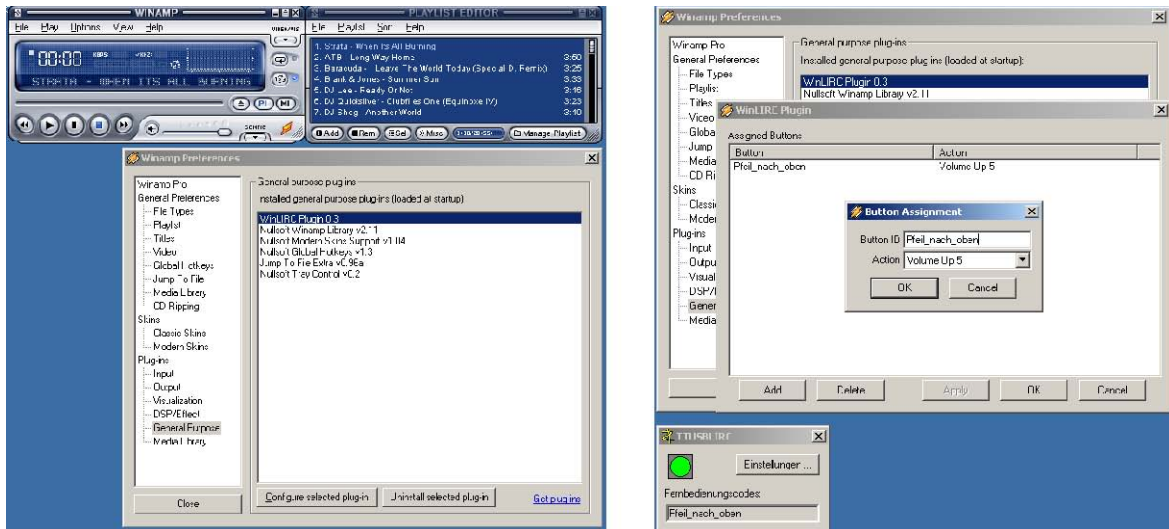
WINAMP
File Play Options View Help
00:00
STRATA - WHEN ITS ALL BURNING

PLAYLIST EDITOR
File Playlist Sort Help
1. Strata - When Its All Burning
2. ATB - Long Way Home 3:60
3. Barracuda - Leave The World Today (Special D. Remix) 3:25
4. Blank & Jones - Summer Sun 3:33
5. DJ Lee - Ready Or Not 3:16
6. DJ Quicksilver - Clubfiles One (Equinoxe IV) 3:23
7. DJ Shog - Another World 3:10
Add Rem Sel Misc Manage Playlist

Winamp Preferences
Winamp Pro
General Preferences
File Types
Playlist
Titles
Video
Global Hotkeys
Jump To File
Media Library
CD Ripping
Skins
Classic Skins
Modern Skins
Plug-ins
Input
Output
Visualization
DSP/Effect
General Purpose
Media Library
General purpose plug-ins
Installed general purpose plug-ins (loaded at startup):
WinLIRC Plugin 0.3
Nullsoft Winamp Library v2.11
Nullsoft Modern Skins Support v1.04
Nullsoft Global Hotkeys v1.3
Jump To File Extra v0.96a
Nullsoft Tray Control v0.2
Close
Configure selected plug-in
Uninstall selected plug-in
Get plug-ins

Winamp Preferences
Winamp Pro
General Preferences
File Types
Playlist
Titles
Video
Global
Jump
Media
CD Ri
Skins
Classic
Moder
Plug-ins
Input
Outpu
Visual
DSP/
Gener
Media
General purpose plug-ins
Installed general purpose plug-ins (loaded at startup):
WinLIRC Plugin 0.3
Nullsoft Winamp Library v2.11

WinLIRC Plugin
Assigned Buttons
| Button | Action |
|---|---|
| Pfeil_nach_oben | Volume Up 5 |

Button Assignment
Button ID Pfeil_nach_oben
Action Volume Up 5
OK Cancel

Add Delete Apply OK Cancel

TTUSBLIRC
Einstellungen ...
Fernbedienungscodes
Pfeil_nach_oben